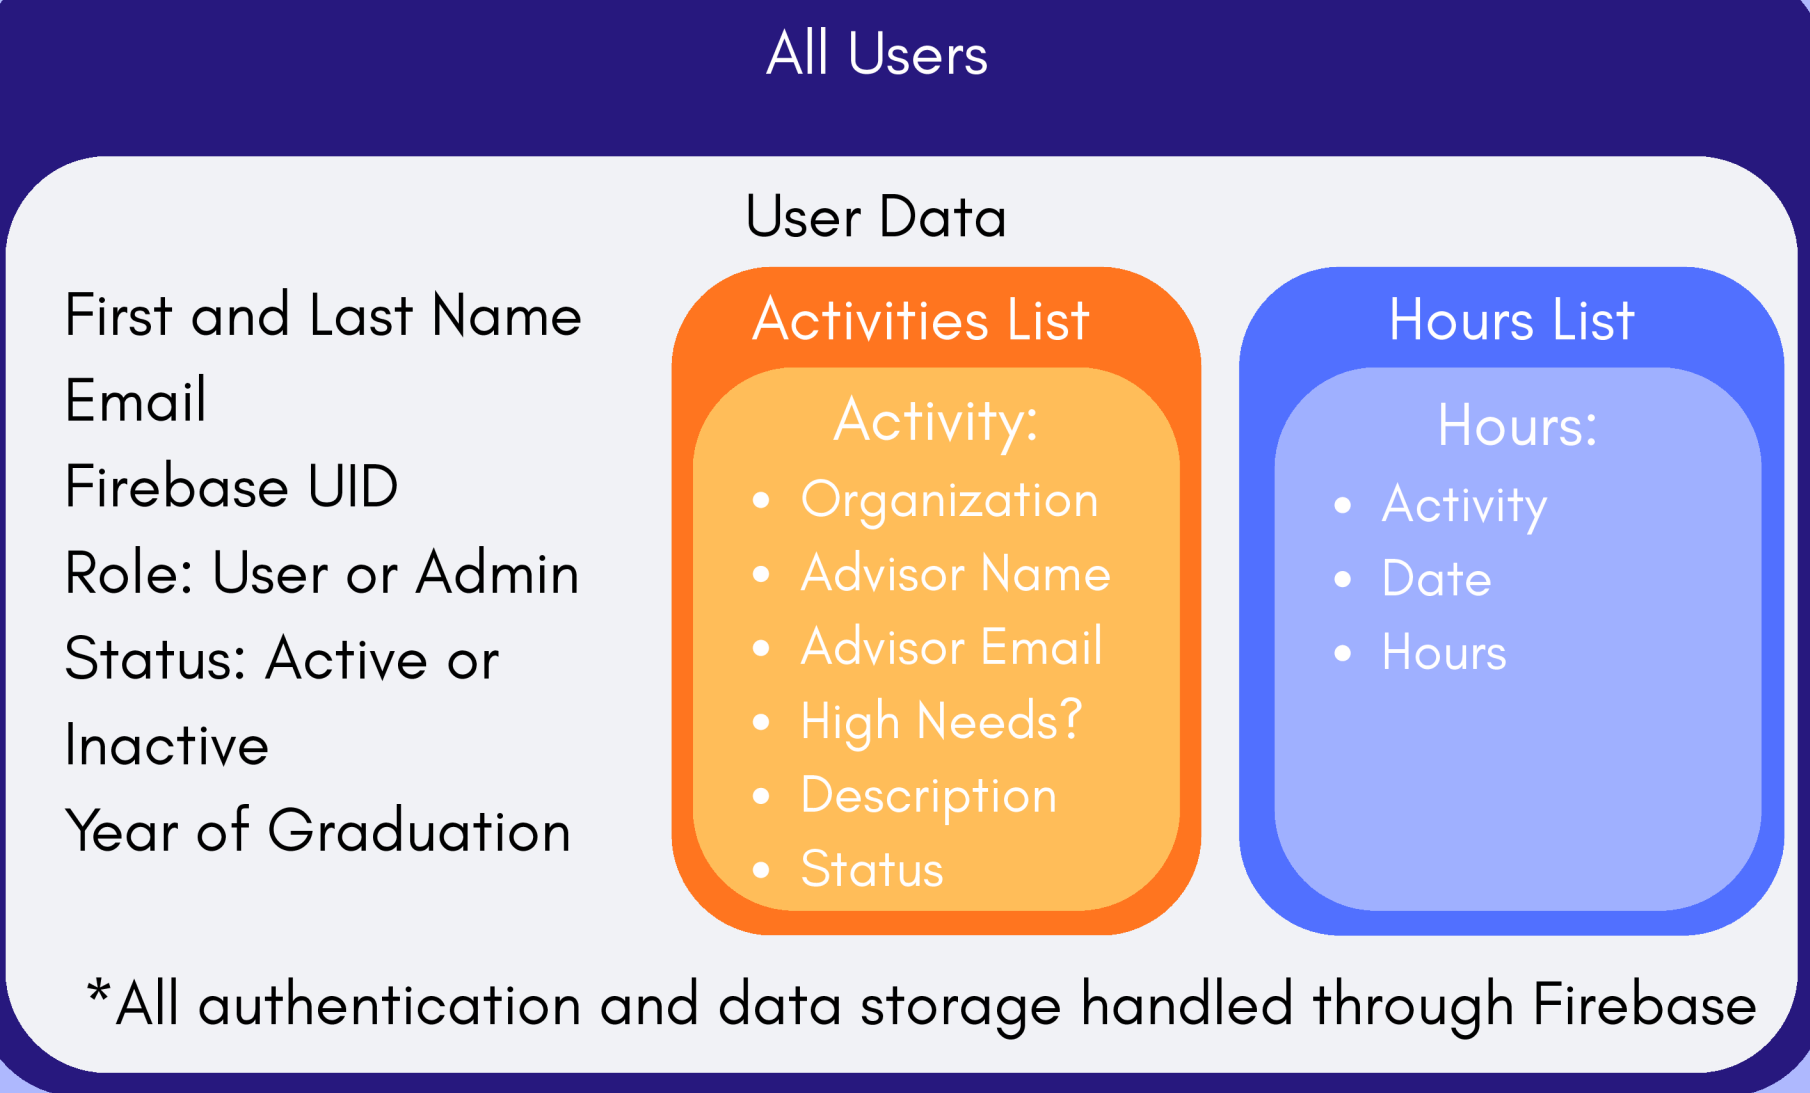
All Users

User Data

First and Last Name
Email
Firebase UID
Role: User or Admin
Status: Active or Inactive
Year of Graduation

Activities List

Activity:
- Organization
- Advisor Name
- Advisor Email
- High Needs?
- Description
- Status

Hours List

Hours:
- Activity
- Date
- Hours

*All authentication and data storage handled through Firebase